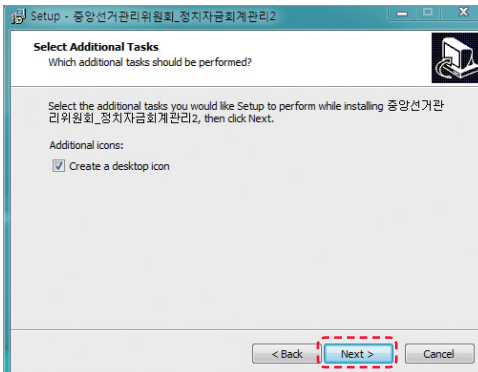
Setup - 중앙선거관리위원회_정치자금회계관리2

Select Additional Tasks
Which additional tasks should be performed?

Select the additional tasks you would like Setup to perform while installing 중앙선거관리위원회_정치자금회계관리2, then click Next.

Additional icons:

Create a desktop icon

< Back
Next >
Cancel